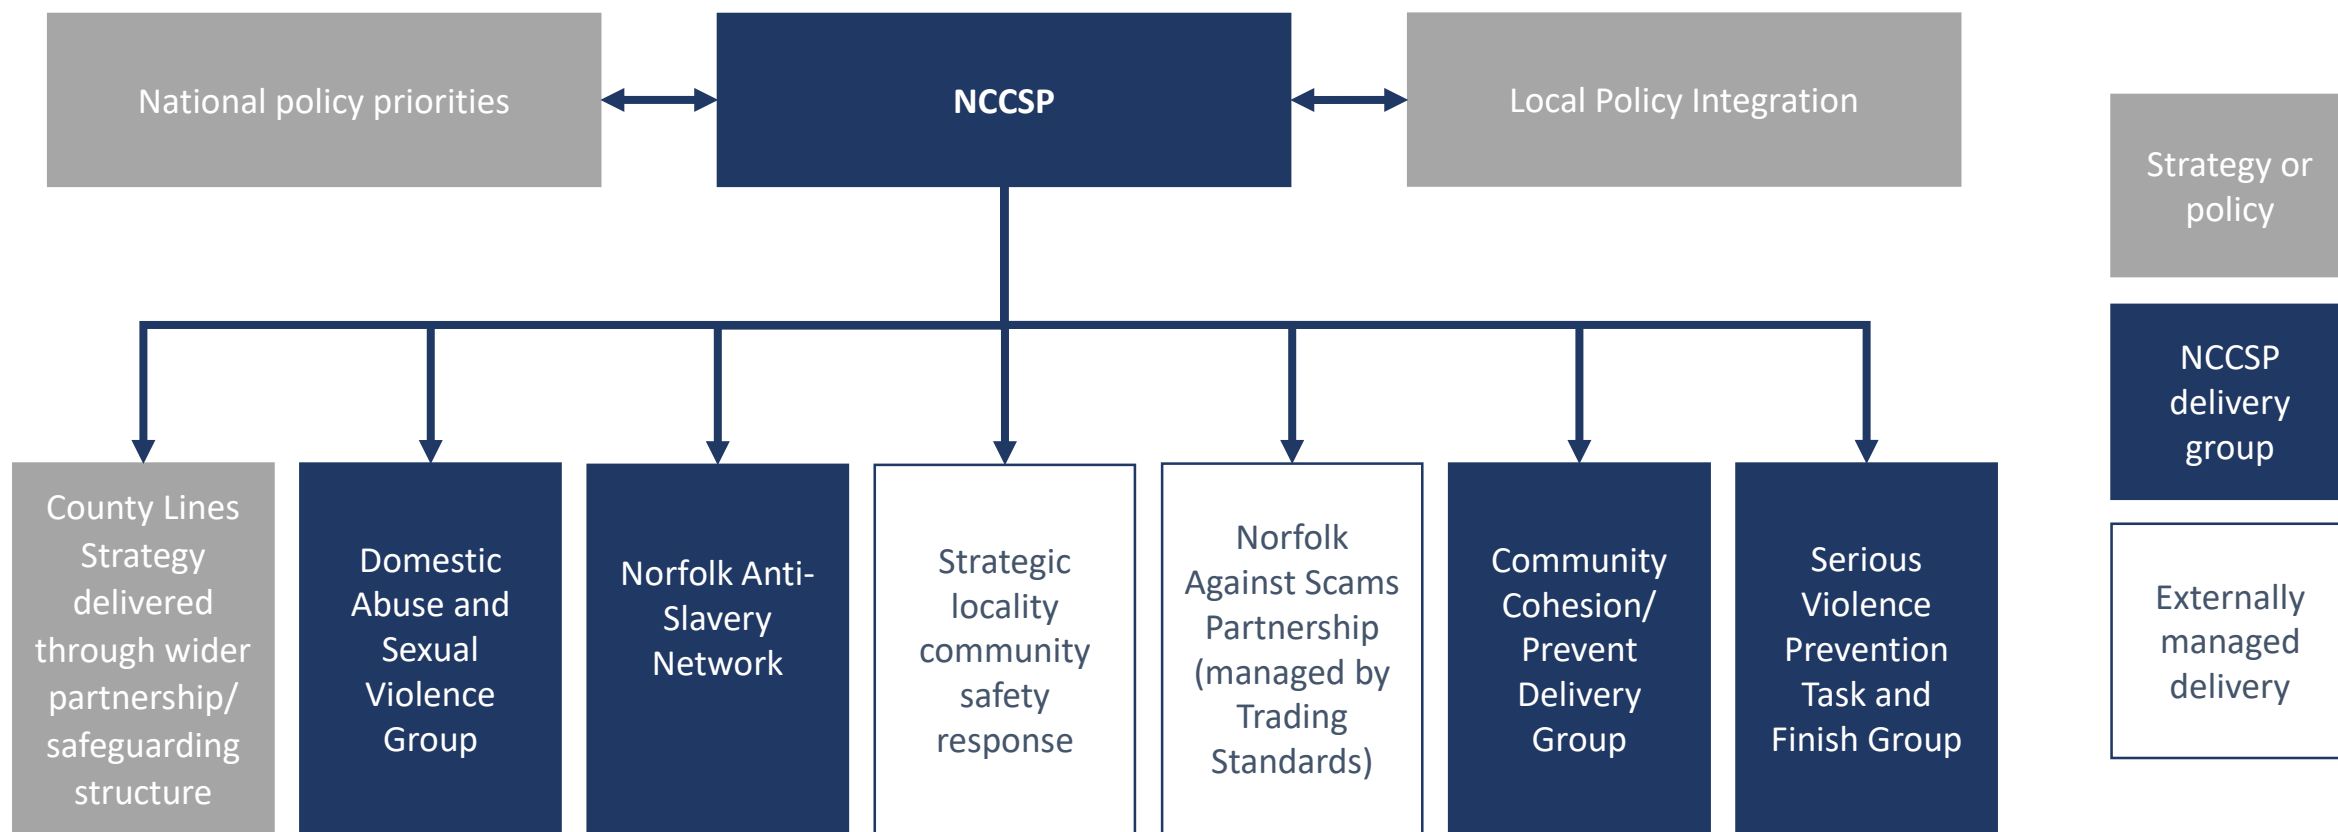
National policy priorities

NCCSP

Local Policy Integration

County Lines Strategy delivered through wider partnership/ safeguarding structure

Domestic Abuse and Sexual Violence Group

Norfolk Anti-Slavery Network

Strategic locality community safety response

Norfolk Against Scams Partnership (managed by Trading Standards)

Community Cohesion/ Prevent Delivery Group

Serious Violence Prevention Task and Finish Group

Strategy or policy

NCCSP delivery group

Externally managed delivery